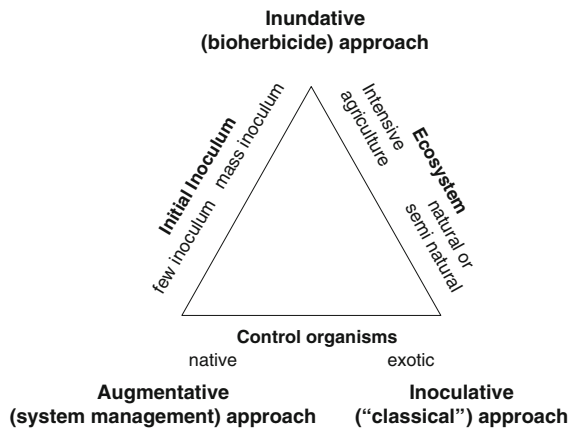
Inundative
(bioherbicide) approach

Initial Inoculum
few inoculum mass inoculum

Ecosystem
Intensive agriculture
natural or semi natural

Control organisms
native exotic

Augmentative
(system management) approach

Inoculative
("classical") approach